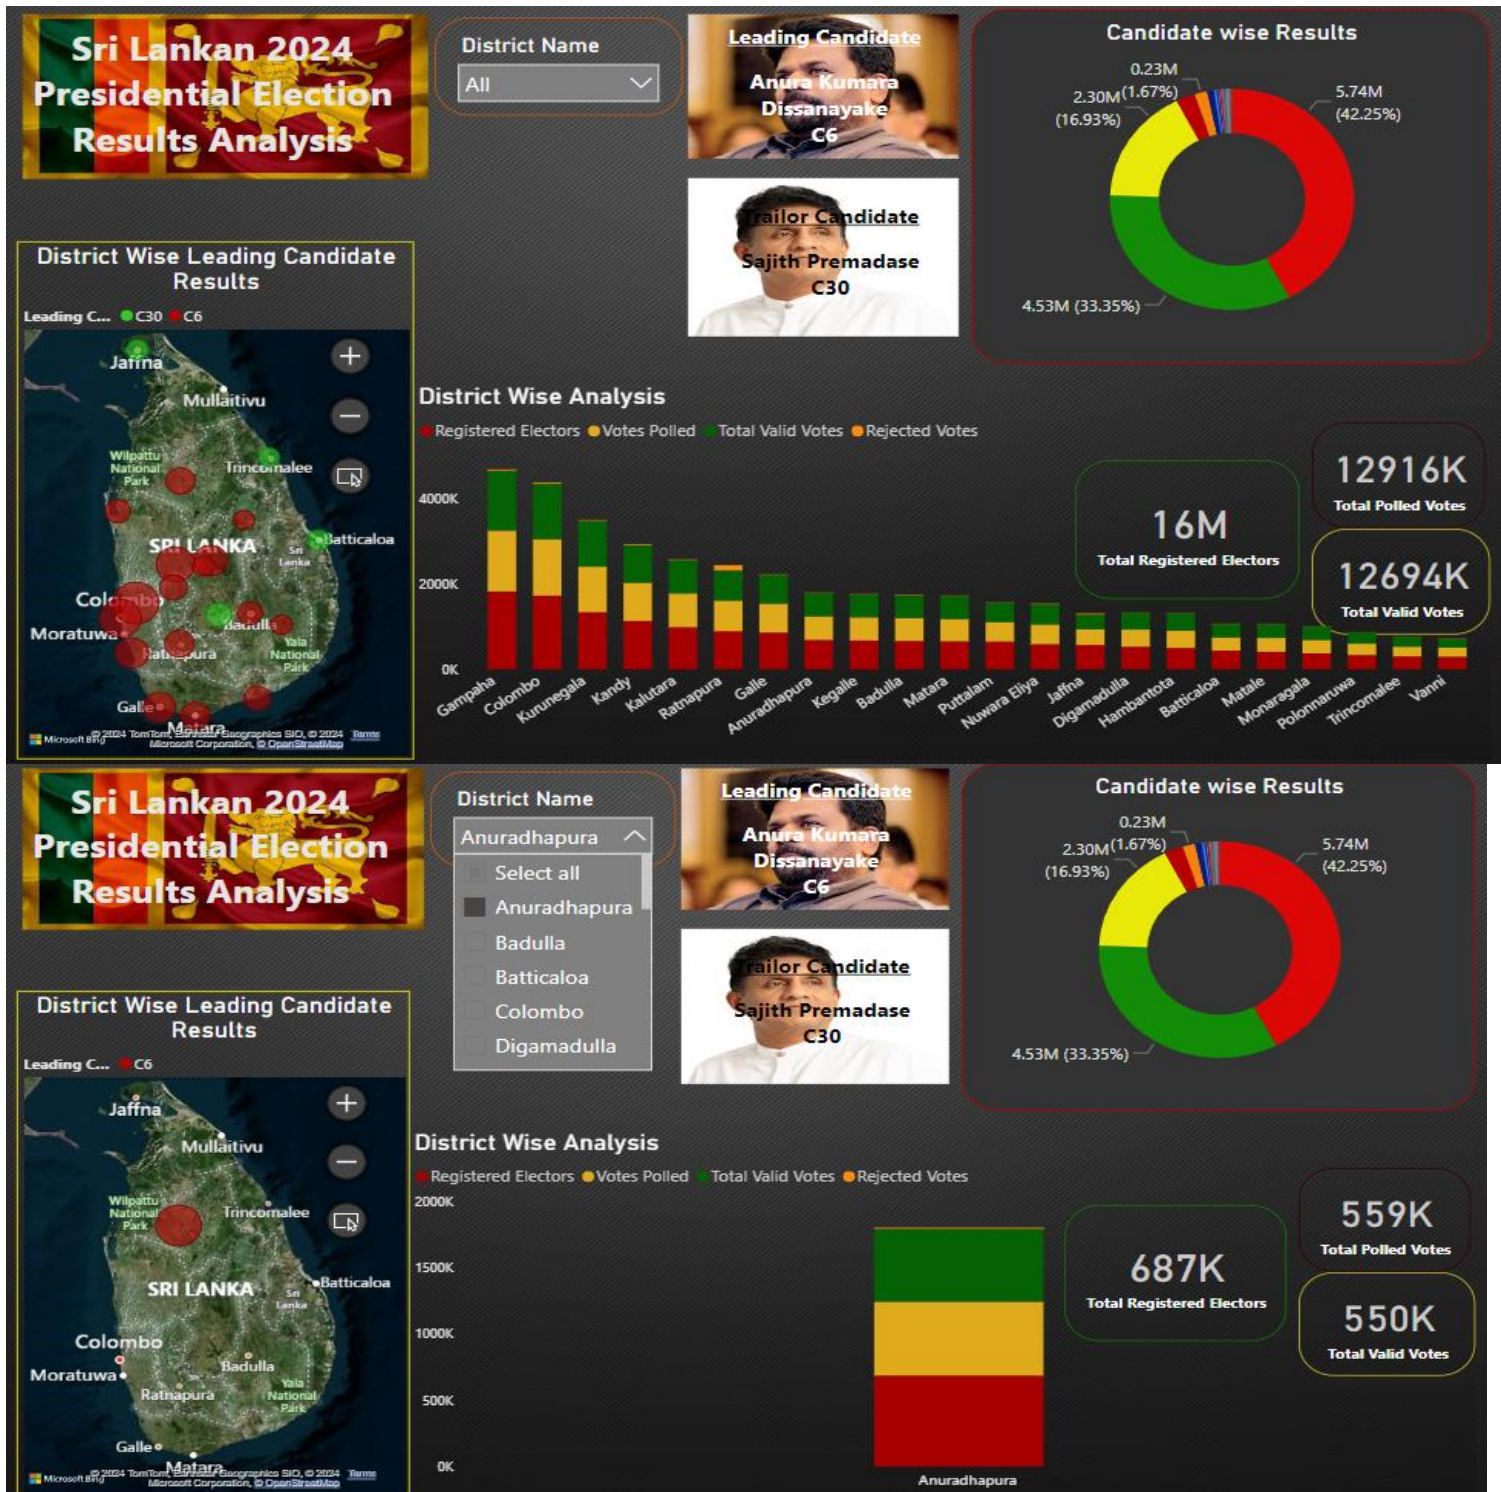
Sri Lankan 2024 Presidential Election Results Analysis

District Name
All

Leading Candidate
Anura Kumara Dissanayake
C6

Trailor Candidate
Sajith Premadase
C30

Candidate wise Results
0.23M
2.30M (1.67%)
(16.93%)
5.74M
(42.25%)
4.53M (33.35%)

District Wise Leading Candidate Results
Leading C... C30 C6

Jafina
Mullaitivu
Wilpattu National Park
Trincomalee
SRI LANKA
Sri Lanka
Batticaloa
Colombo
Moratuwa
Badulla
Ratnapura
Yala National Park
Galle
Matara
Microsoft Bing ©2024 TomTom, Earthstar Geographics SIO, © 2024 Microsoft Corporation, © OpenStreetMap Terms

District Wise Analysis
Registered Electors Votes Polled Total Valid Votes Rejected Votes

4000K
2000K
0K

Gampaha Colombo Kurunegala Kandy Kalutara Ratnapura Galle Anuradhapura Kegalle Badulla Matara Puttalam Nuwara Eliya Jaffna Digamadulla Hambantota Batticaloa Matale Monaragala Polonnaruwa Trincomalee Vanni

16M
Total Registered Electors

12916K
Total Polled Votes

12694K
Total Valid Votes

Sri Lankan 2024 Presidential Election Results Analysis

District Name
Anuradhapura
Select all
Anuradhapura
Badulla
Batticaloa
Colombo
Digamadulla

Leading Candidate
Anura Kumara Dissanayake
C6

Trailor Candidate
Sajith Premadase
C30

Candidate wise Results
0.23M
2.30M (1.67%)
(16.93%)
5.74M
(42.25%)
4.53M (33.35%)

District Wise Leading Candidate Results
Leading C... C6

Jaffna
Mullaitivu
Wilpattu National Park
Trincomalee
SRI LANKA
Sri Lanka
Batticaloa
Colombo
Moratuwa
Badulla
Ratnapura
Yala National Park
Galle
Matara
Microsoft Bing ©2024 TomTom, Earthstar Geographics SIO, © 2024 Microsoft Corporation, © OpenStreetMap Terms

District Wise Analysis
Registered Electors Votes Polled Total Valid Votes Rejected Votes

2000K
1500K
1000K
500K
0K
Anuradhapura

687K
Total Registered Electors

559K
Total Polled Votes

550K
Total Valid Votes